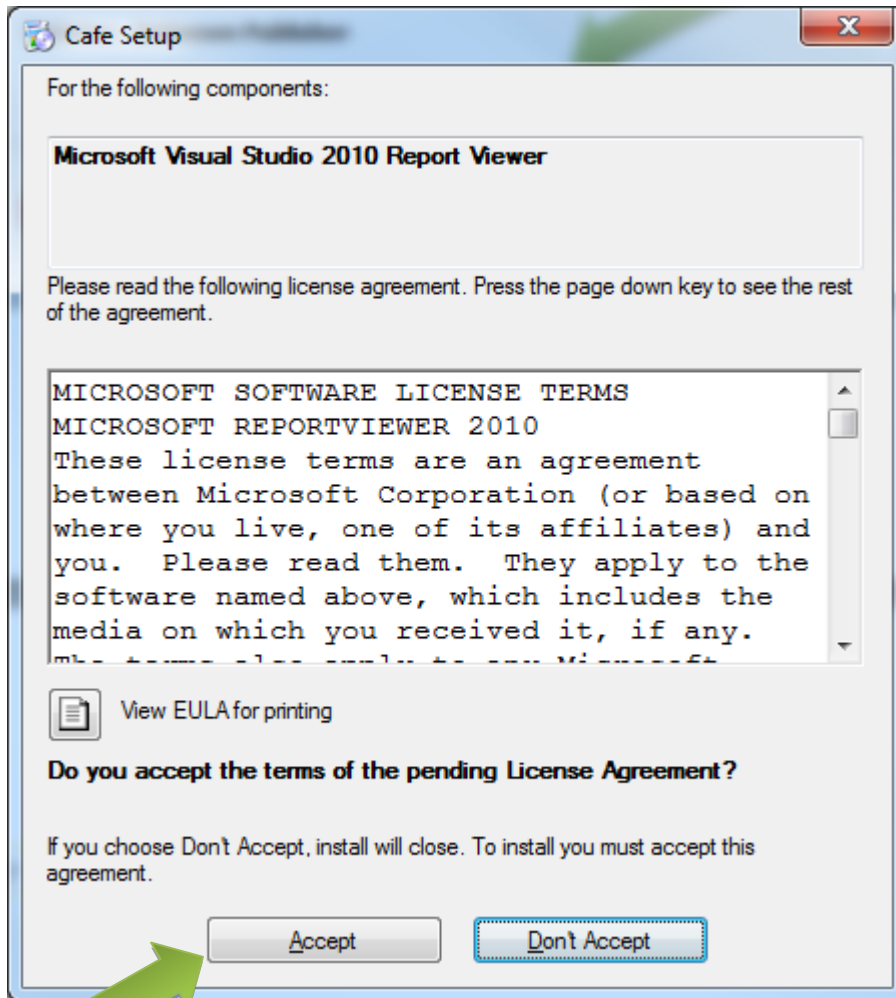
Cafe Setup

For the following components:

Microsoft Visual Studio 2010 Report Viewer

Please read the following license agreement. Press the page down key to see the rest of the agreement.

MICROSOFT SOFTWARE LICENSE TERMS
MICROSOFT REPORTVIEWER 2010
These license terms are an agreement between Microsoft Corporation (or based on where you live, one of its affiliates) and you. Please read them. They apply to the software named above, which includes the media on which you received it, if any.
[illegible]

View EULA for printing

Do you accept the terms of the pending License Agreement?

If you choose Don't Accept, install will close. To install you must accept this agreement.

Accept

Don't Accept